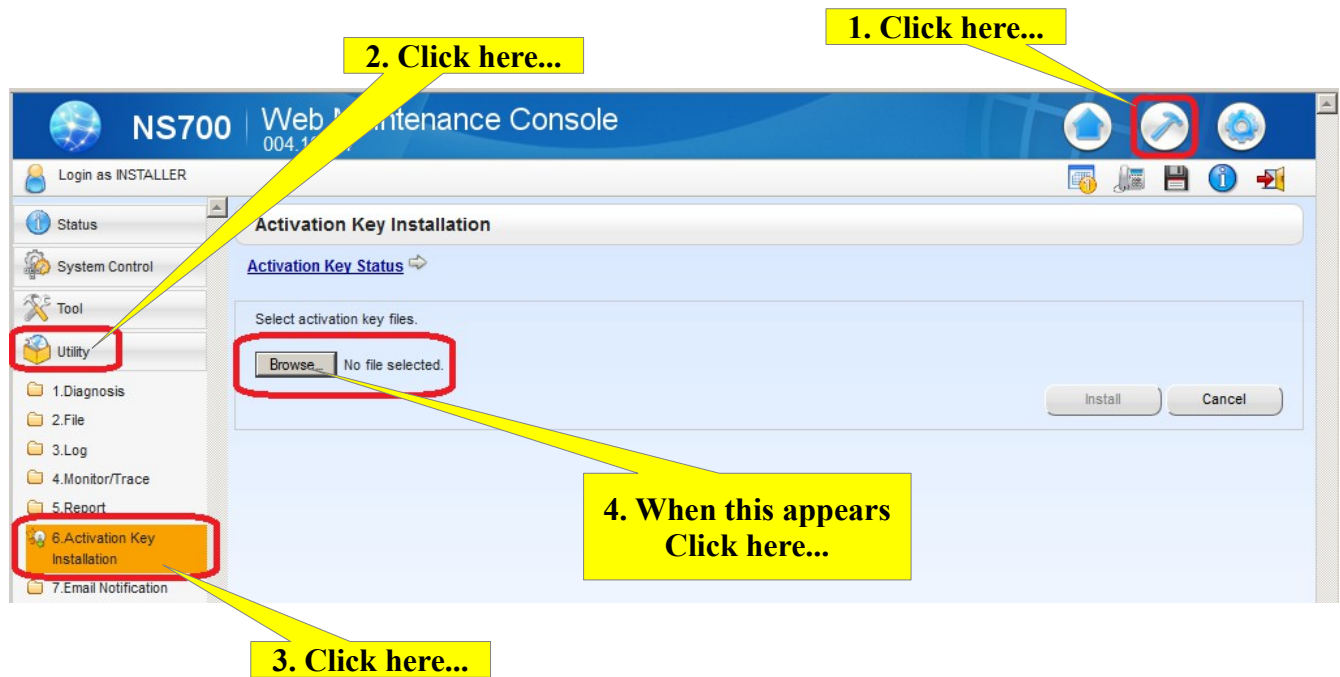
1. Click here...

2. Click here...

NS700 | Web M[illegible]ntenance Console
004.1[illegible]

Login as INSTALLER

Status

System Control

Tool

Utility

1.Diagnosis

2.File

3.Log

4.Monitor/Trace

5.Report

6.Activation Key Installation

7.Email Notification

Activation Key Installation

Activation Key Status

Select activation key files.

Browse... No file selected.

Install

Cancel

4. When this appears Click here...

3. Click here...